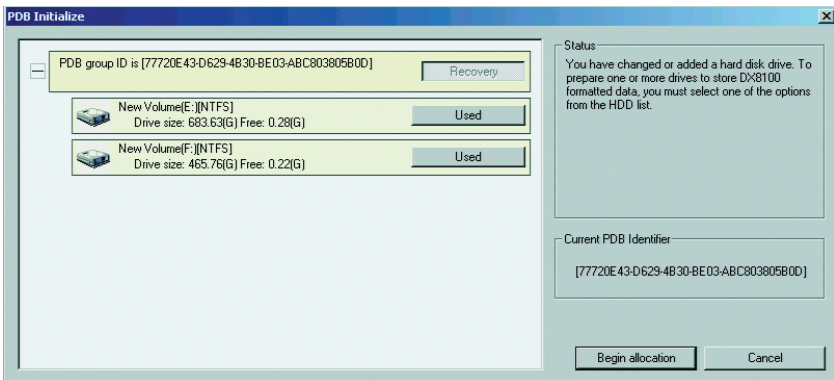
PDB Initialize

PDB group ID is [77720E43-D629-4B30-BE03-ABC803805B0D]

Recovery

New Volume(E:)[NTFS]
Drive size: 683.63(G) Free: 0.28(G)

Used

New Volume(F:)[NTFS]
Drive size: 465.76(G) Free: 0.22(G)

Used

Status

You have changed or added a hard disk drive. To prepare one or more drives to store DX8100 formatted data, you must select one of the options from the HDD list.

Current PDB Identifier

[77720E43-D629-4B30-BE03-ABC803805B0D]

Begin allocation

Cancel